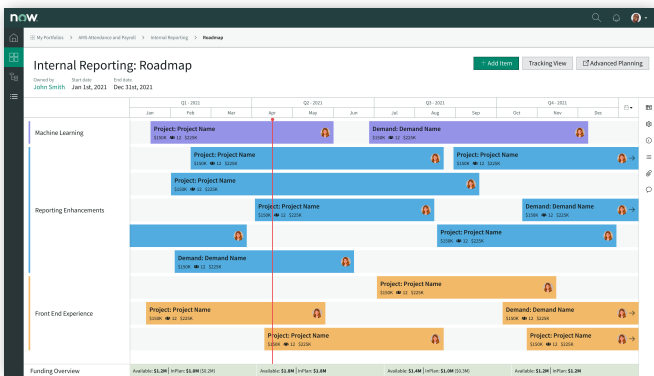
now.

My Portfolios > AHR Attendance and Payroll > Internal Reporting > Roadmap

Internal Reporting: Roadmap

+ Add Item | Tracking View | Advanced Planning

Owned by
John Smith

Start date
Jan 1st, 2021

End date
Dec 31st, 2021

Q1 - 2021 | Q2 - 2021 | Q3 - 2021 | Q4 - 2021

Jan | Feb | Mar | Apr | May | Jun | Jul | Aug | Sep | Oct | Nov | Dec

Machine Learning

Project: Project Name
$150K 12 $225K

Demand: Demand Name
$150K 12 $225K

Reporting Enhancements

Project: Project Name
$150K 12 $225K

Project: Project Name
$150K 12 $225K

Project: Project Name
$150K 12 $225K

Project: Project Name
$150K 12 $225K

Demand: Demand Name
$150K 12 $225K

Project: Project Name
$150K 12 $225K

Demand: Demand Name
$150K 12 $225K

Front End Experience

Project: Project Name
$150K 12 $225K

Project: Project Name
$150K 12 $225K

Demand: Demand Name
$150K 12 $225K

Project: Project Name
$150K 12 $225K

Project: Project Name
$150K 12 $225K

Funding Overview

Available: $1.2M | InPlan: $1.0M ($0.2M)

Available: $1.0M | InPlan: $1.0M

Available: $1.4M | InPlan: $1.0M ($0.2M)

Available: $1.2M | InPlan: $1.0M